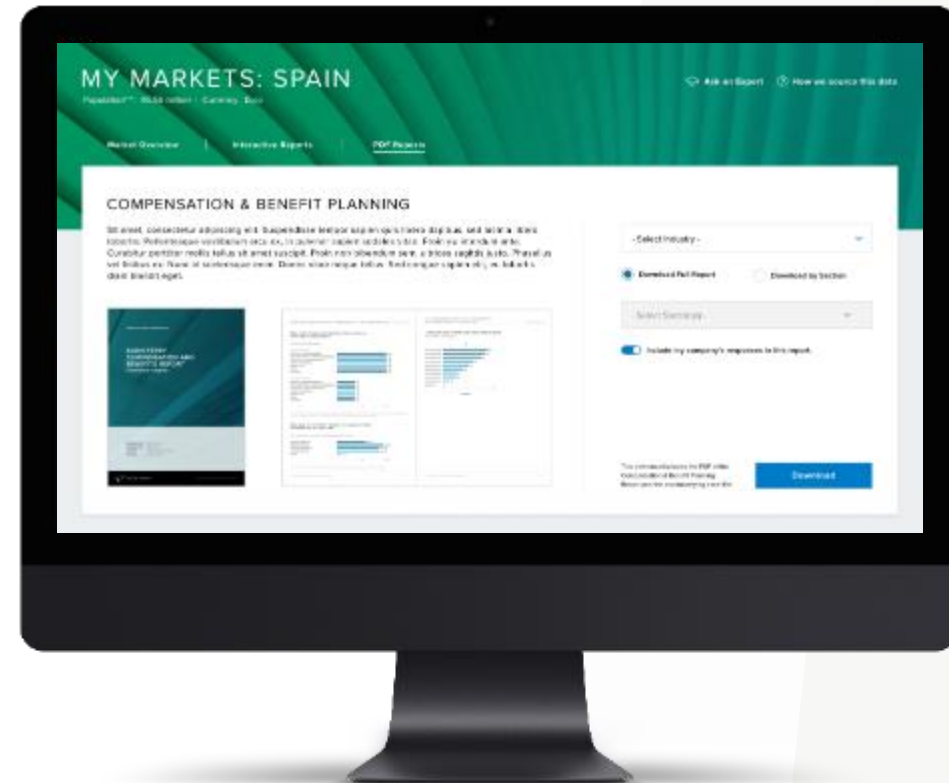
MY MARKETS: SPAIN

Population: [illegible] million | Currency: Euro

Ask an Expert

How we source this data

Market Overview

Interactive Reports

PDF Reports

COMPENSATION & BENEFIT PLANNING

Sit amet, consectetur adipiscing elit. Suspendisse tempor sapien quis metus dapibus sed lorem. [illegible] lobortis. Pellentesque vestibulum arcu ex, in pulvinar sapien sodales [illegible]. Proin eu interdum ante. Curabitur porttitor mollis tellus sit amet suscipit. Proin non bibendum sem, a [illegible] sagittis justo. Phasellus vel finibus ex. Nunc id scelerisque nunc. Donec vitae neque tellus. Sed congue sapien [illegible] lobortis diam blandit eget.

- Select Industry -

Download Full Report

Download by Section

- Select Section -

Include my company's responses in this report.

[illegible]

Download